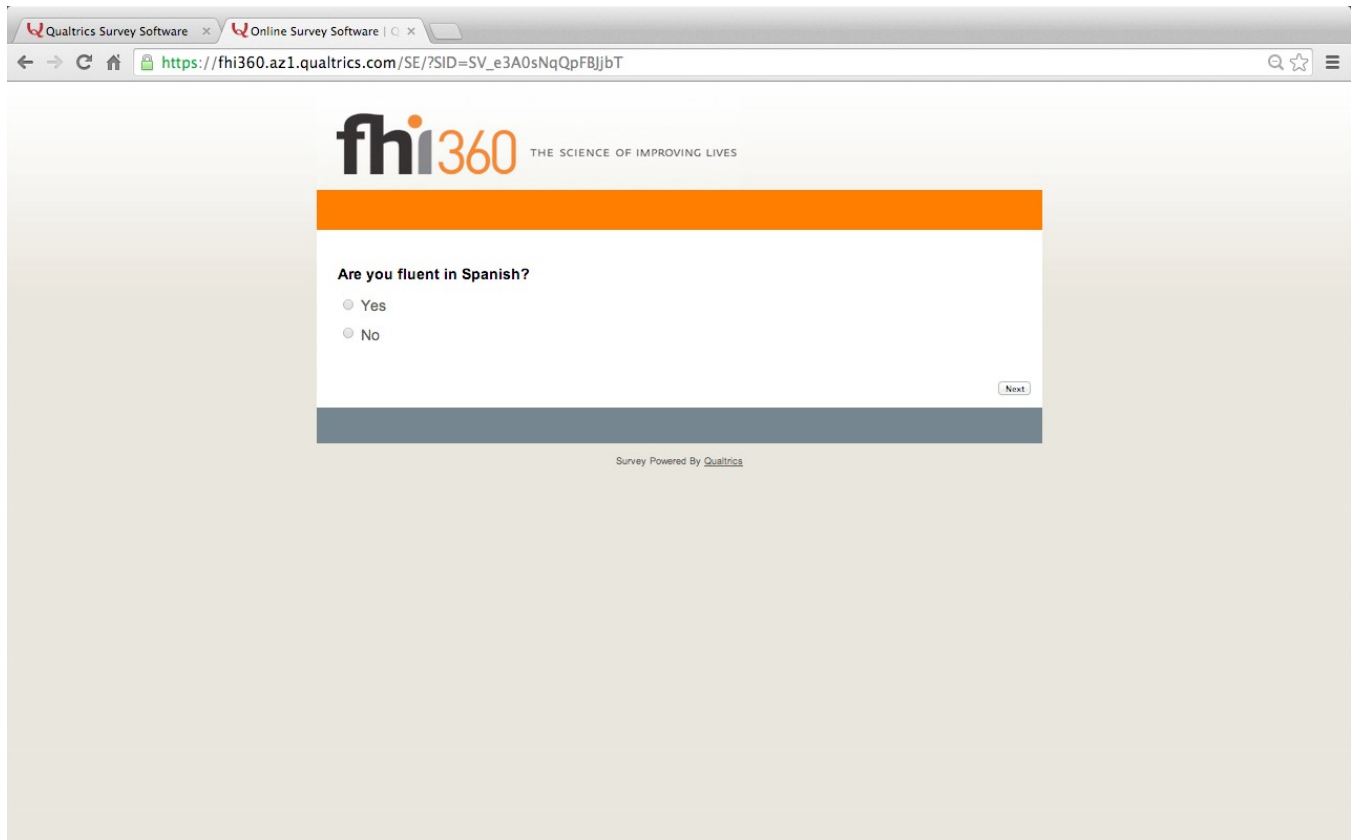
Qualtrics Survey Software ×
Online Survey Software | Q ×

https://fhi360.az1.qualtrics.com/SE/?SID=SV_e3A0sNqQpFBJjbT

fhi360 THE SCIENCE OF IMPROVING LIVES

Are you fluent in Spanish?

Yes

No

Next

Survey Powered By Qualtrics